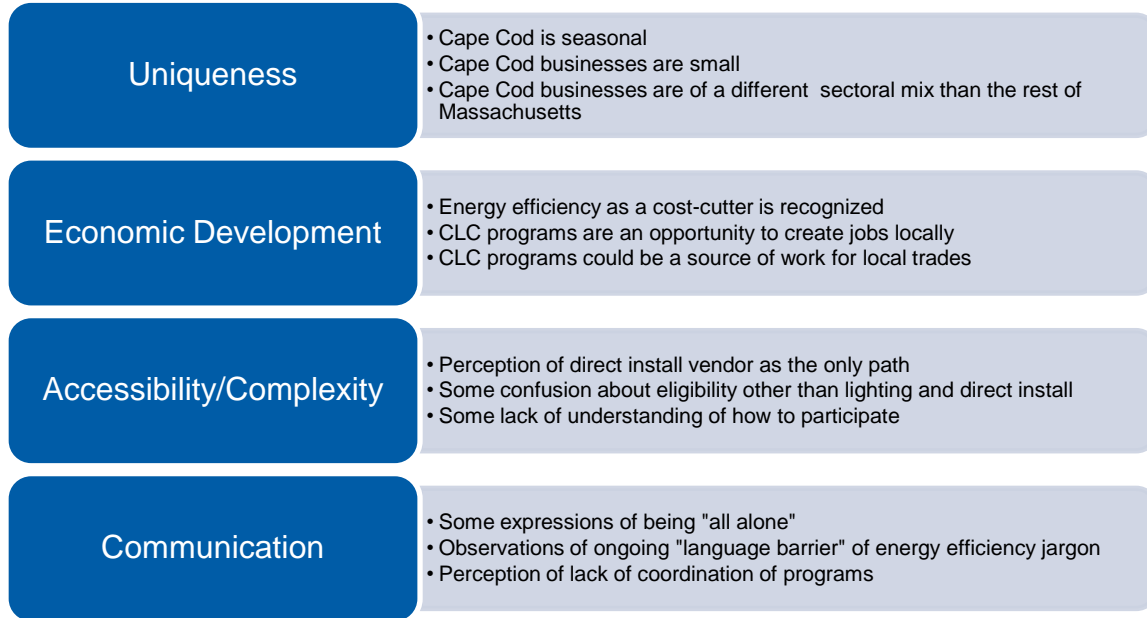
Uniqueness

• Cape Cod is seasonal
• Cape Cod businesses are small
• Cape Cod businesses are of a different sectoral mix than the rest of Massachusetts

Economic Development

• Energy efficiency as a cost-cutter is recognized
• CLC programs are an opportunity to create jobs locally
• CLC programs could be a source of work for local trades

Accessibility/Complexity

• Perception of direct install vendor as the only path
• Some confusion about eligibility other than lighting and direct install
• Some lack of understanding of how to participate

Communication

• Some expressions of being "all alone"
• Observations of ongoing "language barrier" of energy efficiency jargon
• Perception of lack of coordination of programs